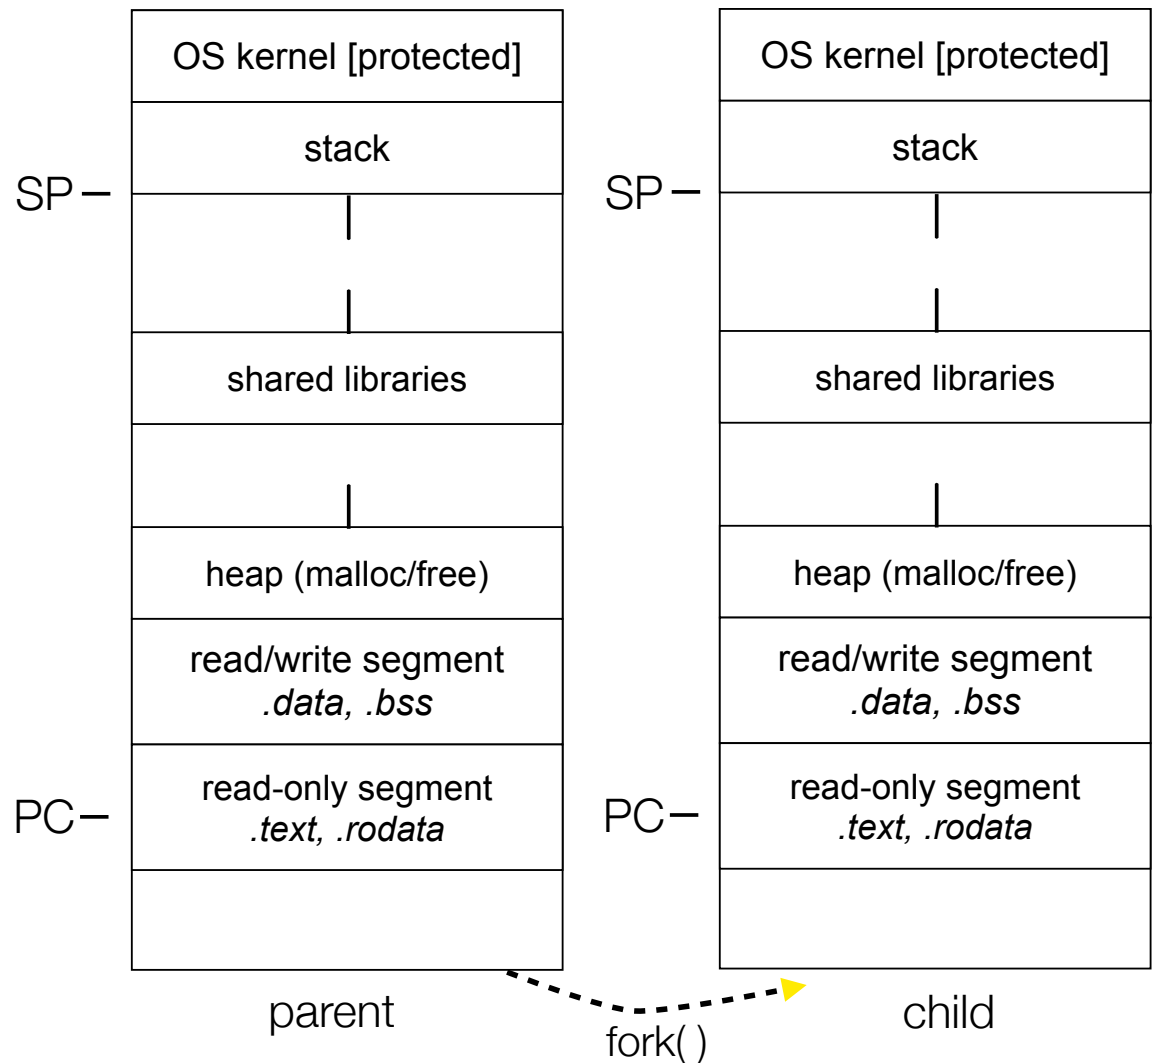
OS kernel [protected]

stack

SP

shared libraries

heap (malloc/free)

read/write segment
*.data, .bss*

PC

read-only segment
*.text, .rodata*

parent

OS kernel [protected]

stack

SP

shared libraries

heap (malloc/free)

read/write segment
*.data, .bss*

PC

read-only segment
*.text, .rodata*

child

fork( )